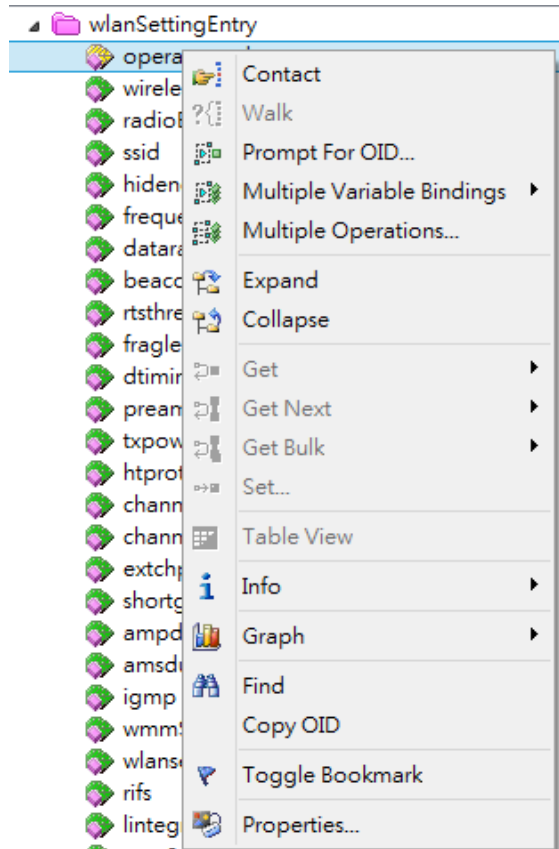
wlanSettingEntry
opera
wirele
radiol
ssid
hiden
freque
datara
beaco
rtsthre
fragle
dtimir
pream
txpow
htprot
chann
chann
extchp
shortg
ampd
amsd
igmp
wmm
wlans
rifs
linteg

Contact
Walk
Prompt For OID...
Multiple Variable Bindings
Multiple Operations...
Expand
Collapse
Get
Get Next
Get Bulk
Set...
Table View
Info
Graph
Find
Copy OID
Toggle Bookmark
Properties...